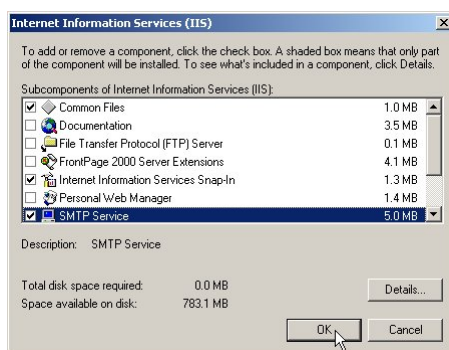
Internet Information Services (IIS)

To add or remove a component, click the check box. A shaded box means that only part of the component will be installed. To see what's included in a component, click Details.

Subcomponents of Internet Information Services (IIS):

| | | |
|---|---|---|
| ☑ | Common Files | 1.0 MB |
| ☐ | Documentation | 3.5 MB |
| ☐ | File Transfer Protocol (FTP) Server | 0.1 MB |
| ☐ | FrontPage 2000 Server Extensions | 4.1 MB |
| ☑ | Internet Information Services Snap-In | 1.3 MB |
| ☐ | Personal Web Manager | 1.4 MB |
| ☑ | SMTP Service | 5.0 MB |

Description: SMTP Service

Total disk space required: 0.0 MB
Space available on disk: 783.1 MB

Details...

OK

Cancel